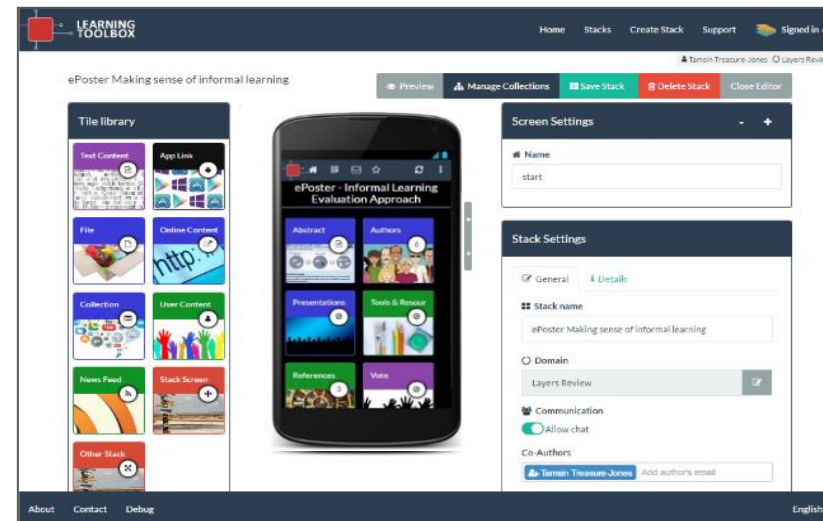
LEARNING TOOLBOX

Home Stacks Create Stack Support Signed in

Tamsin Treasure-Jones Layers Review

ePoster Making sense of informal learning

Preview Manage Collections Save Stack Delete Stack Close Editor

Tile library

Text Content
App Link
File
Online Content
Collection
User Content
News Feed
Stack Screen
Other Stack

ePoster - Informal Learning Evaluation Approach

Abstract
Authors
Presentations
Tools & Resour
References
Vote

Screen Settings

Name

start

Stack Settings

General
Details

Stack name

ePoster Making sense of informal learning

Domain

Layers Review

Communication

Allow chat

Co-Authors

Tamsin Treasure-Jones Add author's email

About Contact Debug

English